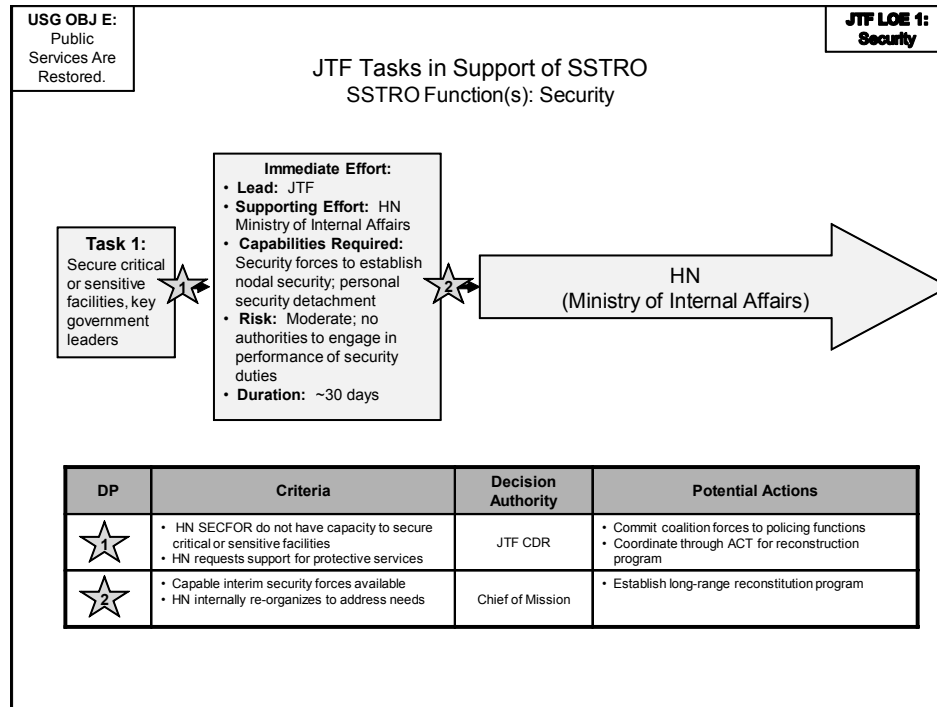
USG OBJ E:
Public Services Are Restored.

JTF LOE 1:
Security

JTF Tasks in Support of SSTRO
SSTRO Function(s): Security

Task 1:
Secure critical or sensitive facilities, key government leaders

1

Immediate Effort:
• Lead: JTF
• Supporting Effort: HN Ministry of Internal Affairs
• Capabilities Required: Security forces to establish nodal security; personal security detachment
• Risk: Moderate; no authorities to engage in performance of security duties
• Duration: ~30 days

2

HN
(Ministry of Internal Affairs)

| DP | Criteria | Decision Authority | Potential Actions |
|---|---|---|---|
| 1 | • HN SECFOR do not have capacity to secure critical or sensitive facilities<br>• HN requests support for protective services | JTF CDR | • Commit coalition forces to policing functions<br>• Coordinate through ACT for reconstruction program |
| 2 | • Capable interim security forces available<br>• HN internally re-organizes to address needs | Chief of Mission | • Establish long-range reconstitution program |